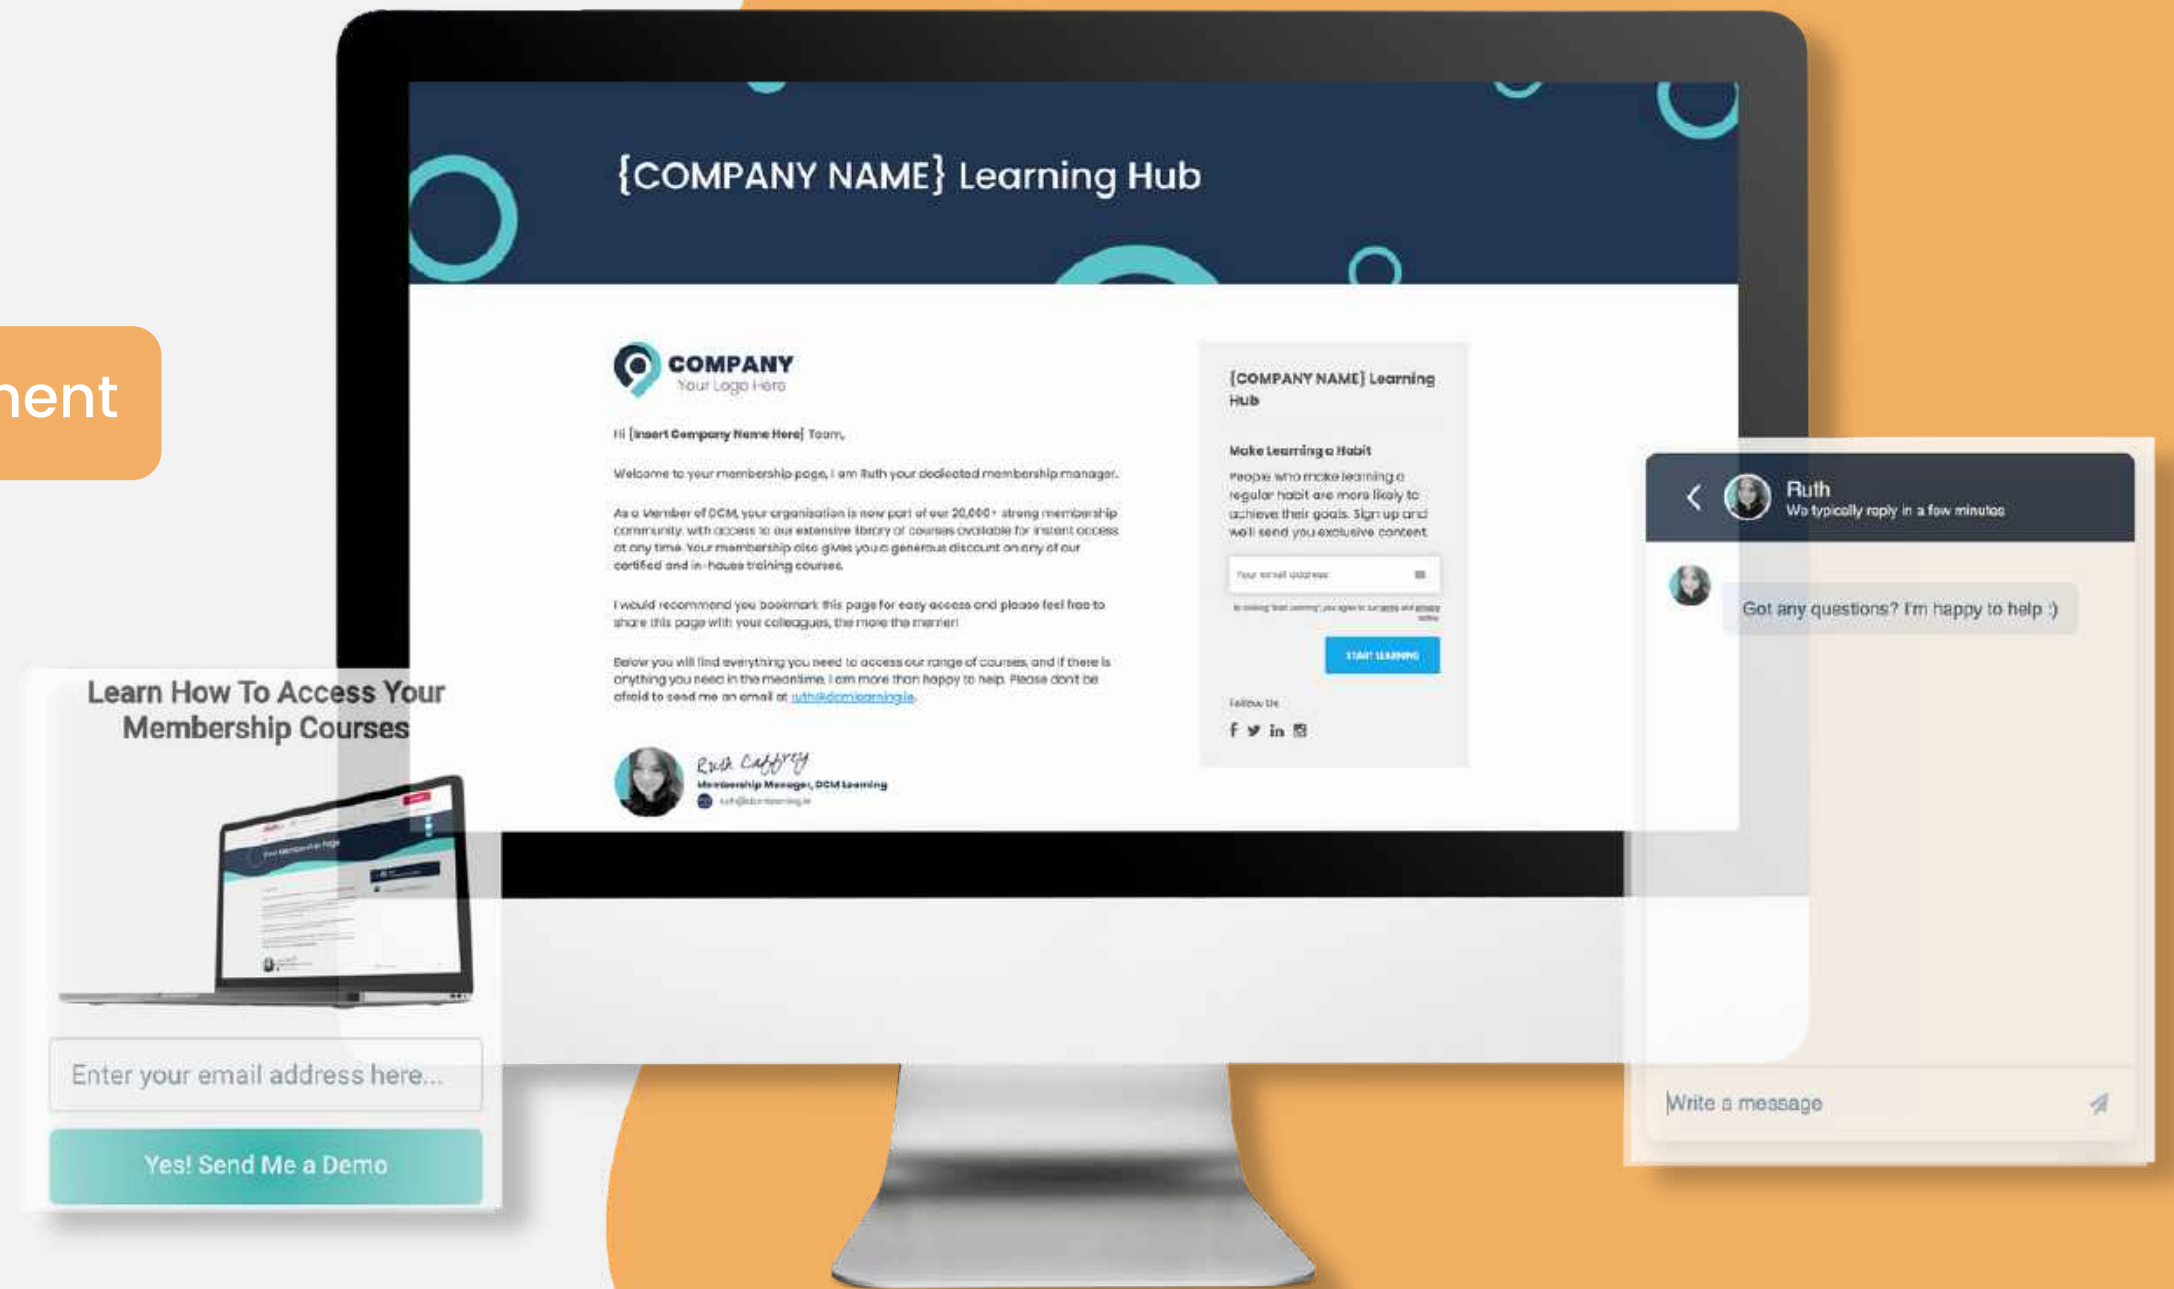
ent

{COMPANY NAME} Learning Hub

COMPANY
Your Logo Here

Hi [Insert Company Name Here] Team,

Welcome to your membership page, I am Ruth your dedicated membership manager.

As a Member of DCM, your organisation is now part of our 20,000+ strong membership community with access to our extensive library of courses available for instant access at any time. Your membership also gives you a generous discount on any of our certified and in-house training courses.

I would recommend you bookmark this page for easy access and please feel free to share this page with your colleagues, the more the merrier!

Below you will find everything you need to access our range of courses, and if there is anything you need in the meantime, I am more than happy to help. Please don't be afraid to send me an email at ruth@dcmlearning.ie.

Ruth Caffrey
Membership Manager, DCM Learning
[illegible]

{COMPANY NAME} Learning Hub

Make Learning a Habit

People who make learning a regular habit are more likely to achieve their goals. Sign up and we'll send you exclusive content.

Your email address

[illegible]

START LEARNING

Follow Us

Ruth
We typically reply in a few minutes

Got any questions? I'm happy to help :)

Write a message

Learn How To Access Your Membership Courses

Enter your email address here...

Yes! Send Me a Demo